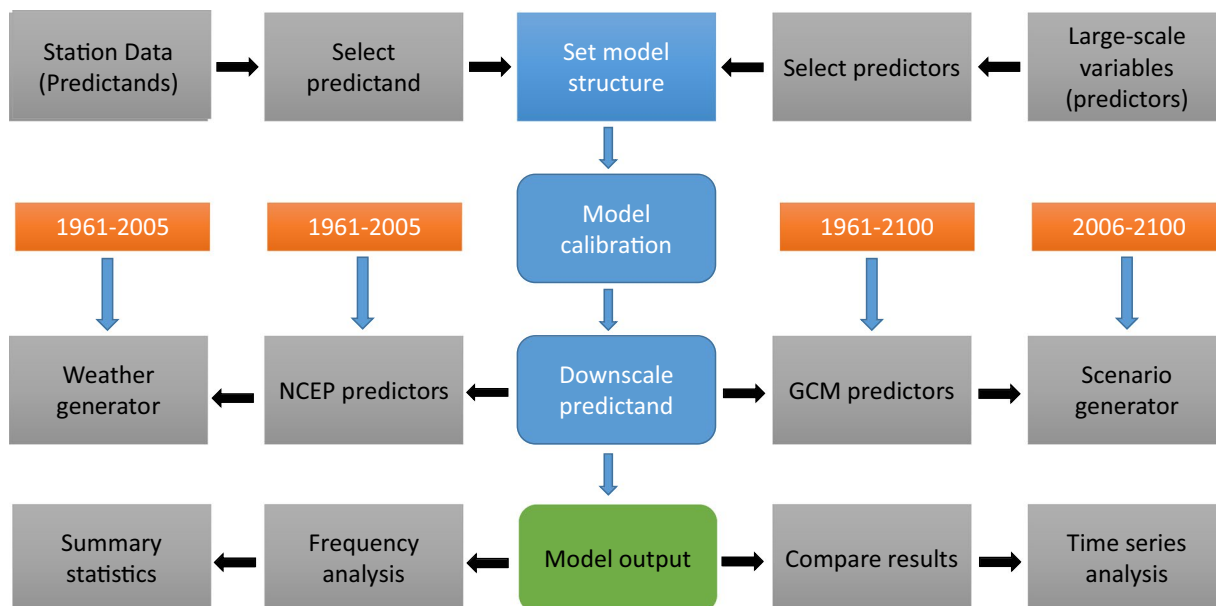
Station Data (Predictands)

Select predictand

Set model structure

Select predictors

Large-scale variables (predictors)

Model calibration

1961-2005

1961-2005

1961-2100

2006-2100

Weather generator

NCEP predictors

Downscale predictand

GCM predictors

Scenario generator

Summary statistics

Frequency analysis

Model output

Compare results

Time series analysis